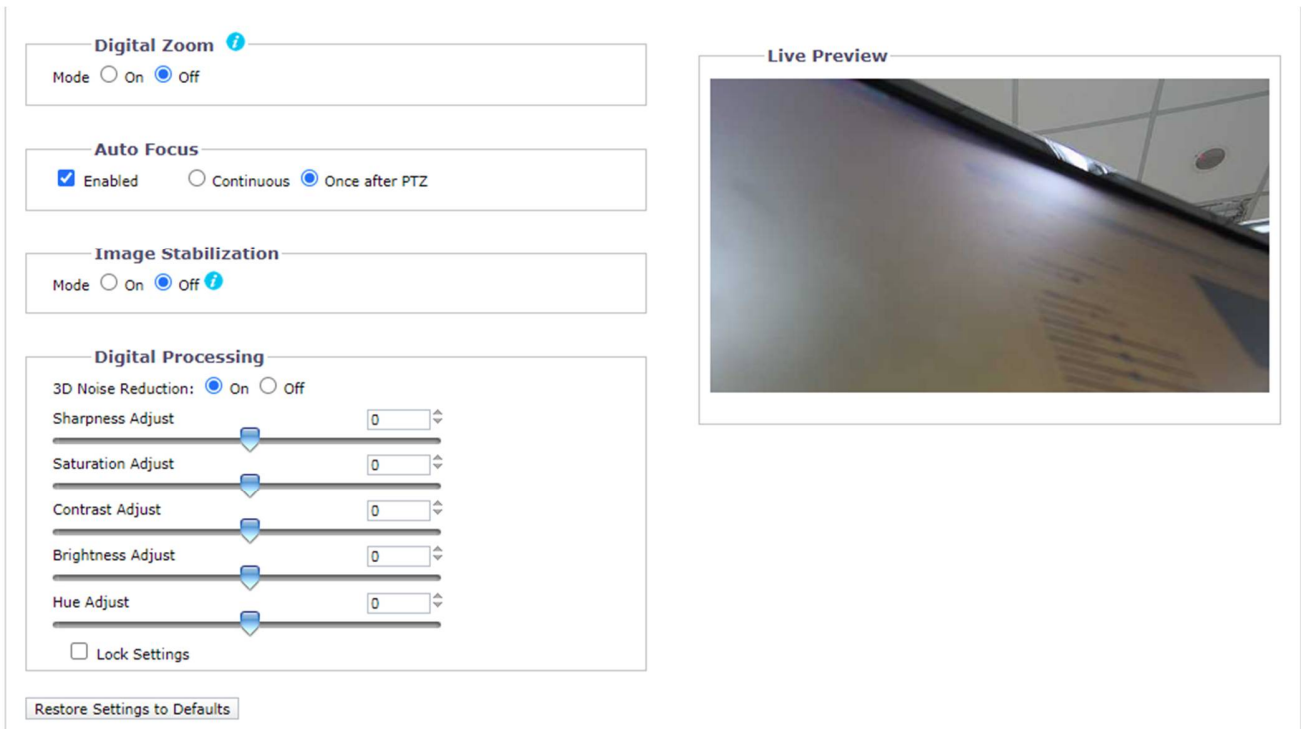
Digital Zoom

Mode On Off

Auto Focus

Enabled Continuous Once after PTZ

Image Stabilization

Mode On Off

Digital Processing

3D Noise Reduction: On Off

Sharpness Adjust 0

Saturation Adjust 0

Contrast Adjust 0

Brightness Adjust 0

Hue Adjust 0

Lock Settings

Restore Settings to Defaults

Live Preview